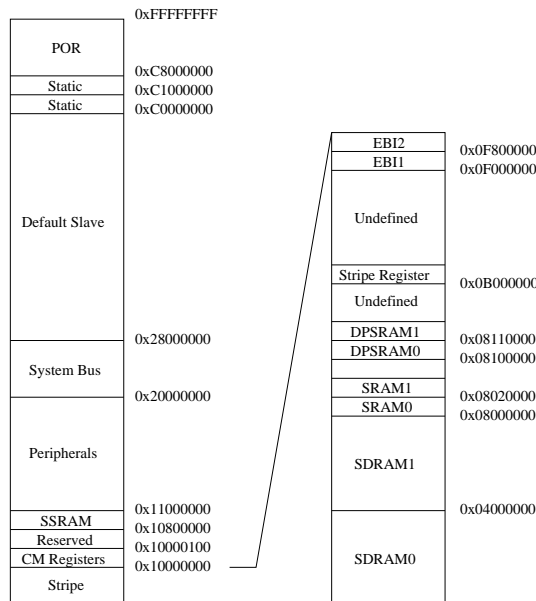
0xFFFFFFFF

POR

0xC8000000

Static

0xC1000000

Static

0xC0000000

Default Slave

0x28000000

System Bus

0x20000000

Peripherals

0x11000000

SSRAM

0x10800000

Reserved

0x10000100

CM Registers

0x10000000

Stripe

EBI2

0x0F800000

EBI1

0x0F000000

Undefined

Stripe Register

0x0B000000

Undefined

DPSRAM1

0x08110000

DPSRAM0

0x08100000

SRAM1

0x08020000

SRAM0

0x08000000

SDRAM1

0x04000000

SDRAM0